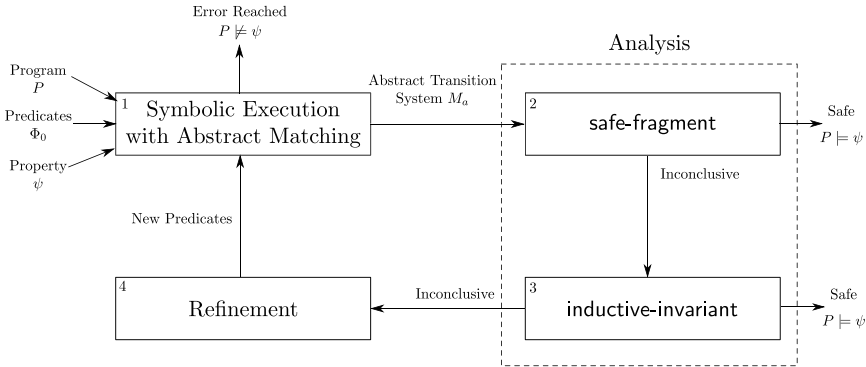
Error Reached
$P \not\models \psi$

Analysis

Program
$P$

Predicates
$\Phi_0$

Property
$\psi$

1 Symbolic Execution with Abstract Matching

Abstract Transition System $M_a$

2 safe-fragment

Safe
$P \models \psi$

Inconclusive

New Predicates

4 Refinement

Inconclusive

3 inductive-invariant

Safe
$P \models \psi$